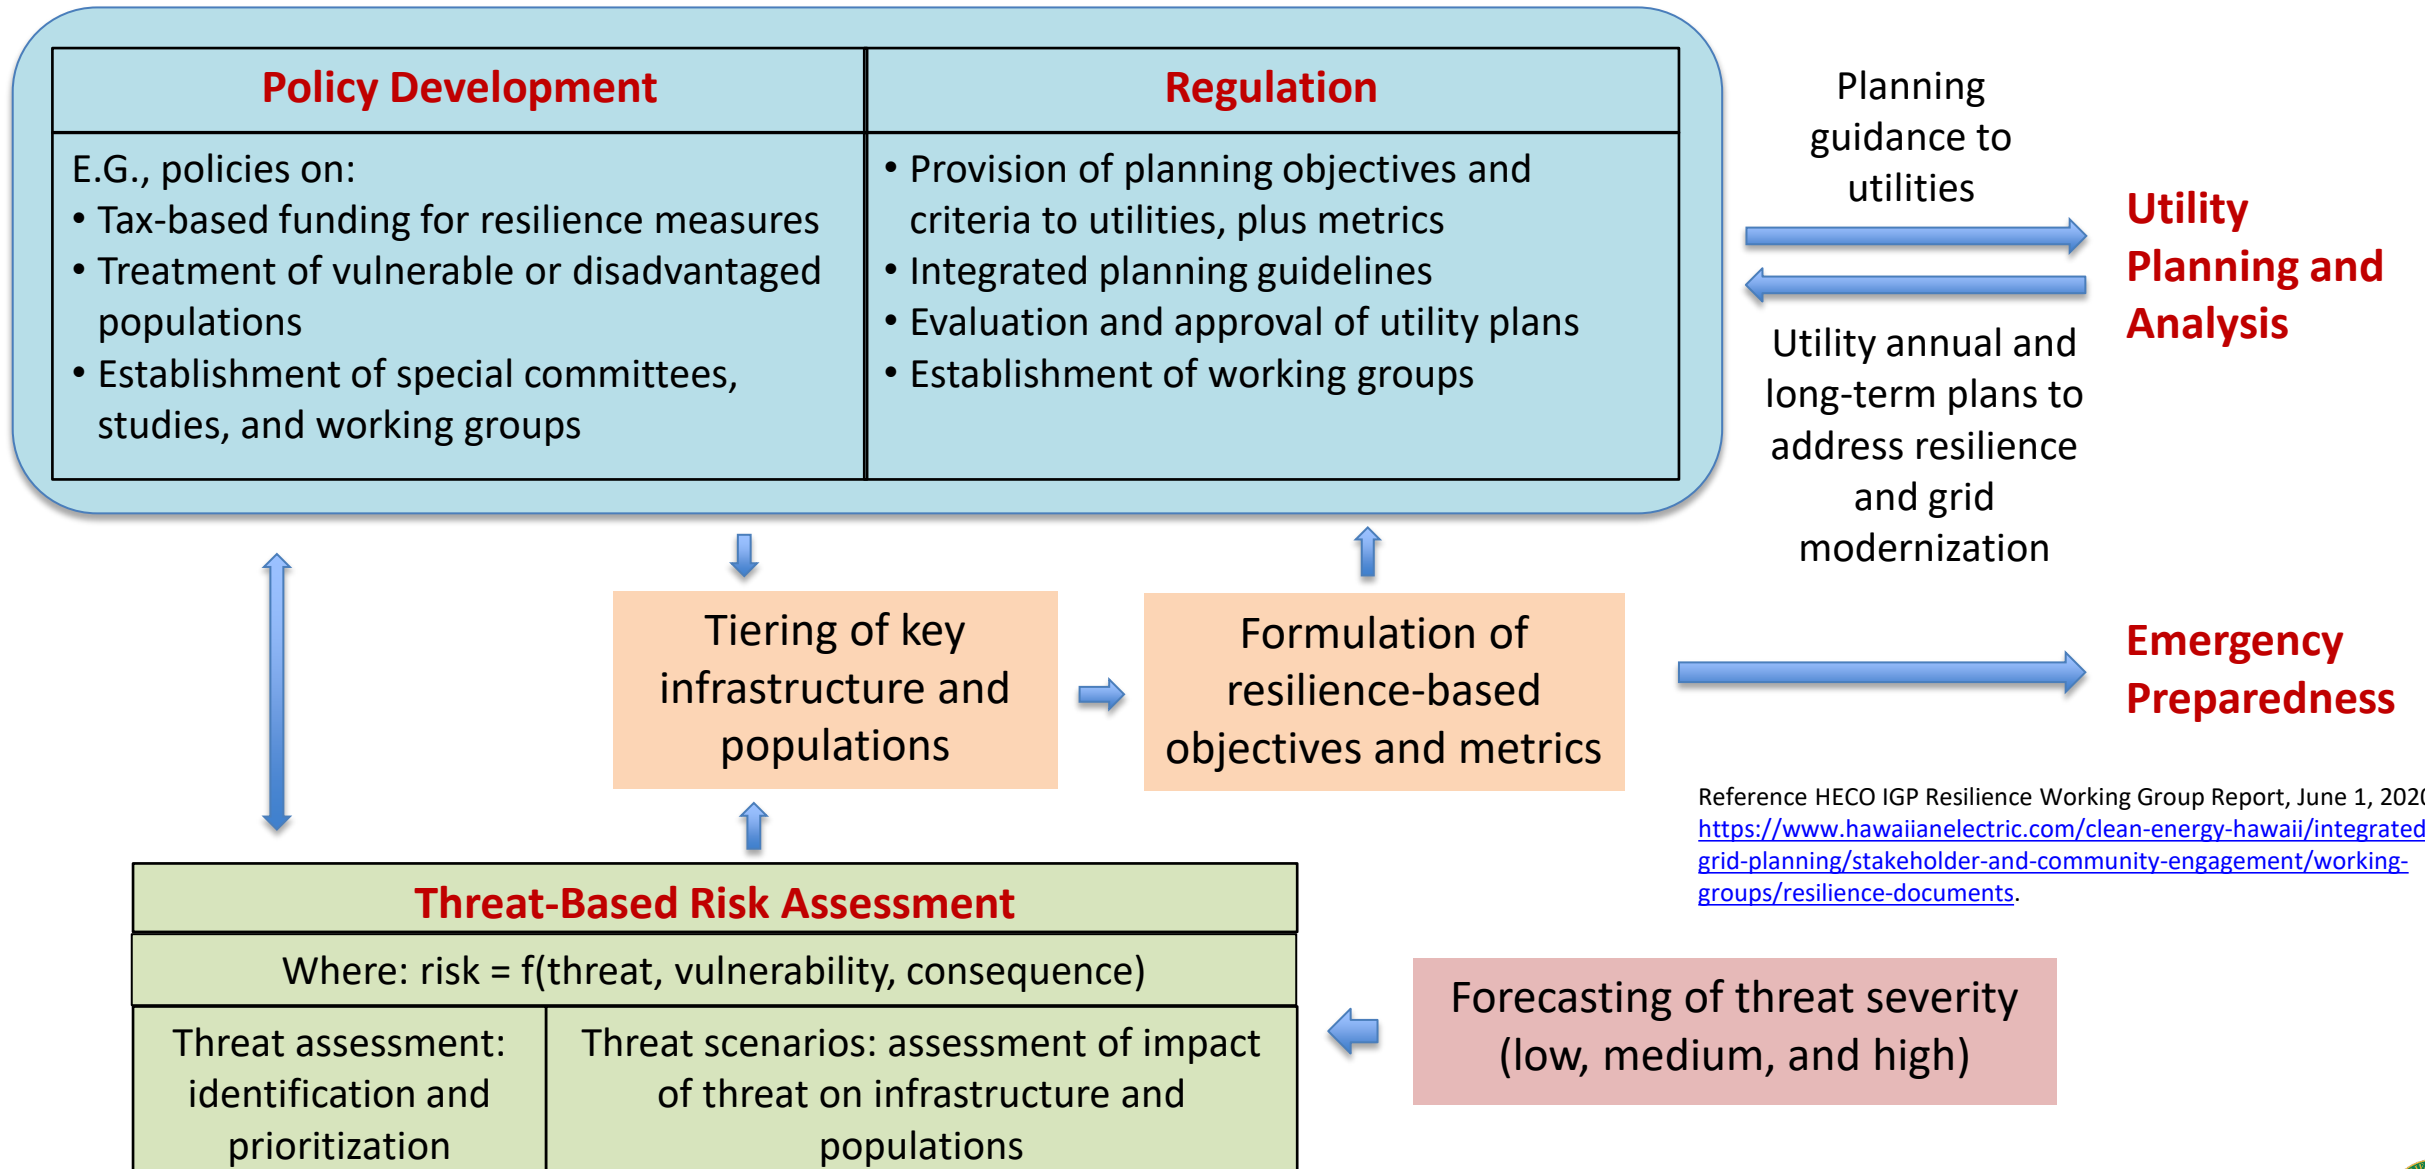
| Policy Development | Regulation |
|---|---|
| E.G., policies on: • Tax-based funding for resilience measures • Treatment of vulnerable or disadvantaged populations • Establishment of special committees, studies, and working groups | • Provision of planning objectives and criteria to utilities, plus metrics • Integrated planning guidelines • Evaluation and approval of utility plans • Establishment of working groups |

Planning guidance to utilities

Utility annual and long-term plans to address resilience and grid modernization

Utility Planning and Analysis

Tiering of key infrastructure and populations

Formulation of resilience-based objectives and metrics

Emergency Preparedness

Reference HECO IGP Resilience Working Group Report, June 1, 202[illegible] https://www.hawaiianelectric.com/clean-energy-hawaii/integrated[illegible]grid-planning/stakeholder-and-community-engagement/working-groups/resilience-documents.

| Threat-Based Risk Assessment | |
|---|---|
| Where: risk = f(threat, vulnerability, consequence) | |
| Threat assessment: identification and prioritization | Threat scenarios: assessment of impact of threat on infrastructure and populations |

Forecasting of threat severity (low, medium, and high)